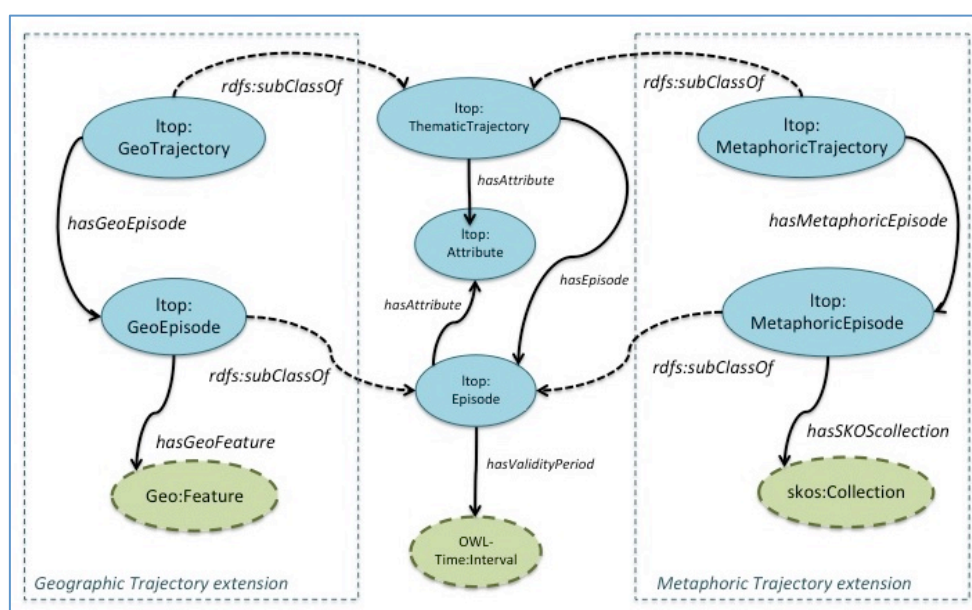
rdfs:subClassOf

ltop: GeoTrajectory

hasGeoEpisode

ltop: GeoEpisode

rdfs:subClassOf

hasGeoFeature

Geo:Feature

Geographic Trajectory extension

ltop: ThematicTrajectory

hasAttribute

ltop: Attribute

hasAttribute

hasEpisode

ltop: Episode

hasValidityPeriod

OWL-Time:Interval

rdfs:subClassOf

ltop: MetaphoricTrajectory

hasMetaphoricEpisode

ltop: MetaphoricEpisode

rdfs:subClassOf

hasSKOScollection

skos:Collection

Metaphoric Trajectory extension